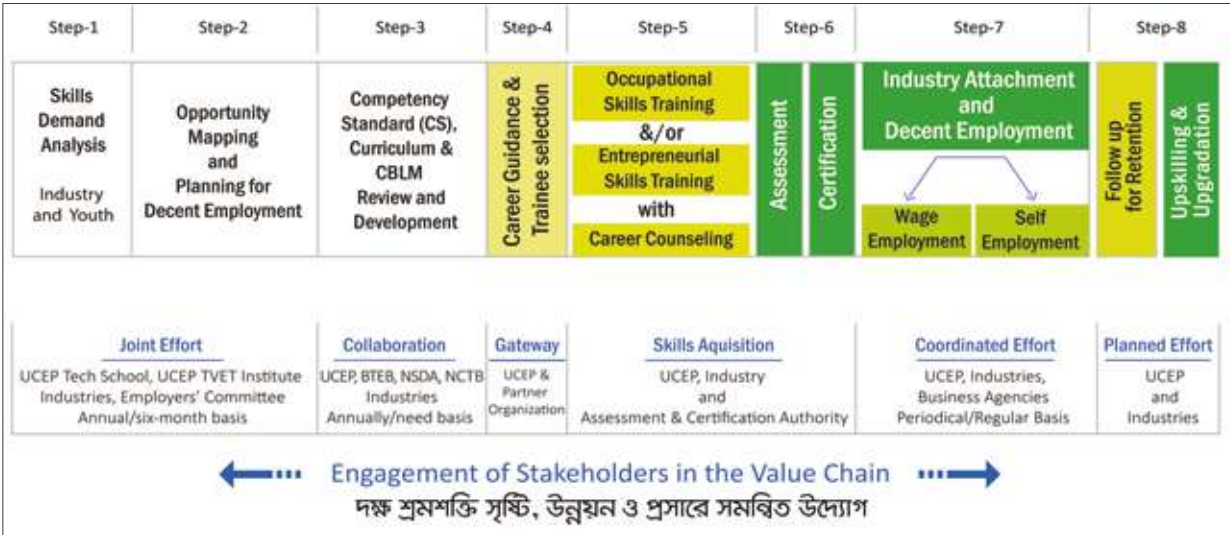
| Step-1 | Step-2 | Step-3 | Step-4 | Step-5 | Step-6 | | Step-7 | Step-8 | |
|---|---|---|---|---|---|---|---|---|---|
| Skills Demand Analysis<br>Industry and Youth | Opportunity Mapping and Planning for Decent Employment | Competency Standard (CS), Curriculum & CBLM Review and Development | Career Guidance & Trainee selection | Occupational Skills Training &/or Entrepreneurial Skills Training with Career Counseling | Assessment | Certification | Industry Attachment and Decent Employment<br>Wage Employment / Self Employment | Follow up for Retention | Upskilling & Upgradation |

| Joint Effort | Collaboration | Gateway | Skills Aquisition | Coordinated Effort | Planned Effort |
|---|---|---|---|---|---|
| UCEP Tech School, UCEP TVET Institute Industries, Employers' Committee Annual/six-month basis | UCEP, BTEB, NSDA, NCTB Industries Annually/need basis | UCEP & Partner Organization | UCEP, Industry and Assessment & Certification Authority | UCEP, Industries, Business Agencies Periodical/Regular Basis | UCEP and Industries |

Engagement of Stakeholders in the Value Chain

দক্ষ শ্রমশক্তি সৃষ্টি, উন্নয়ন ও প্রসারে সমন্বিত উদ্যোগ